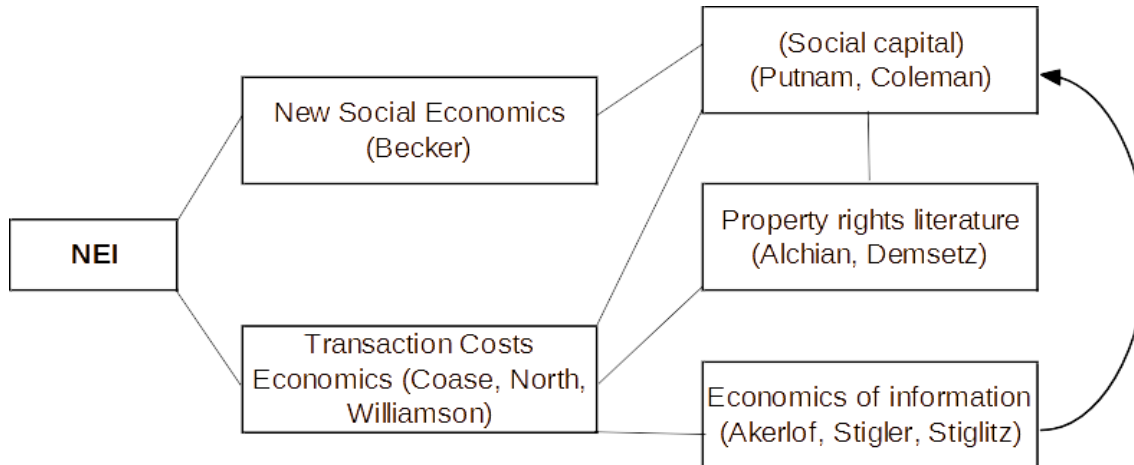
NEI

New Social Economics (Becker)

Transaction Costs Economics (Coase, North, Williamson)

(Social capital) (Putnam, Coleman)

Property rights literature (Alchian, Demsetz)

Economics of information (Akerlof, Stigler, Stiglitz)